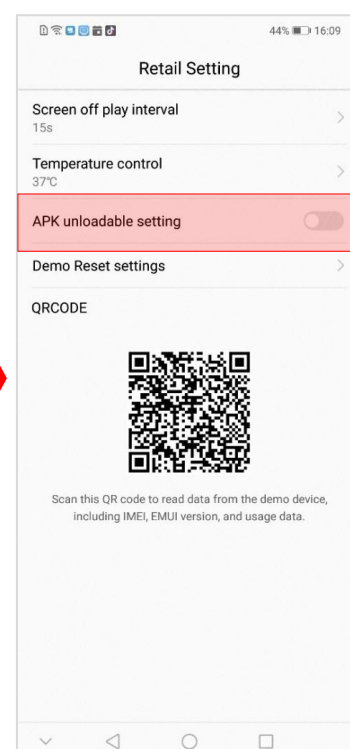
44% 16:09

Retail Setting

Screen off play interval
15s

Temperature control
37°C

APK unloadable setting

Demo Reset settings

QRCODE

Scan this QR code to read data from the demo device, including IMEI, EMUI version, and usage data.